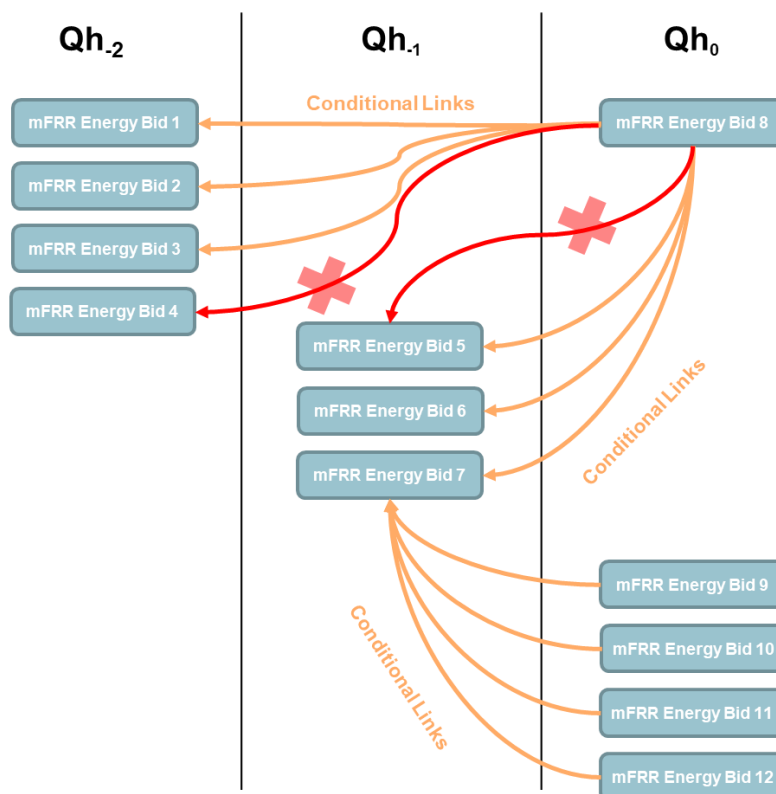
$Qh_{-2}$

$Qh_{-1}$

$Qh_{0}$

Conditional Links

mFRR Energy Bid 1

mFRR Energy Bid 2

mFRR Energy Bid 3

mFRR Energy Bid 4

mFRR Energy Bid 8

mFRR Energy Bid 5

mFRR Energy Bid 6

mFRR Energy Bid 7

Conditional Links

mFRR Energy Bid 9

mFRR Energy Bid 10

mFRR Energy Bid 11

mFRR Energy Bid 12

Conditional Links